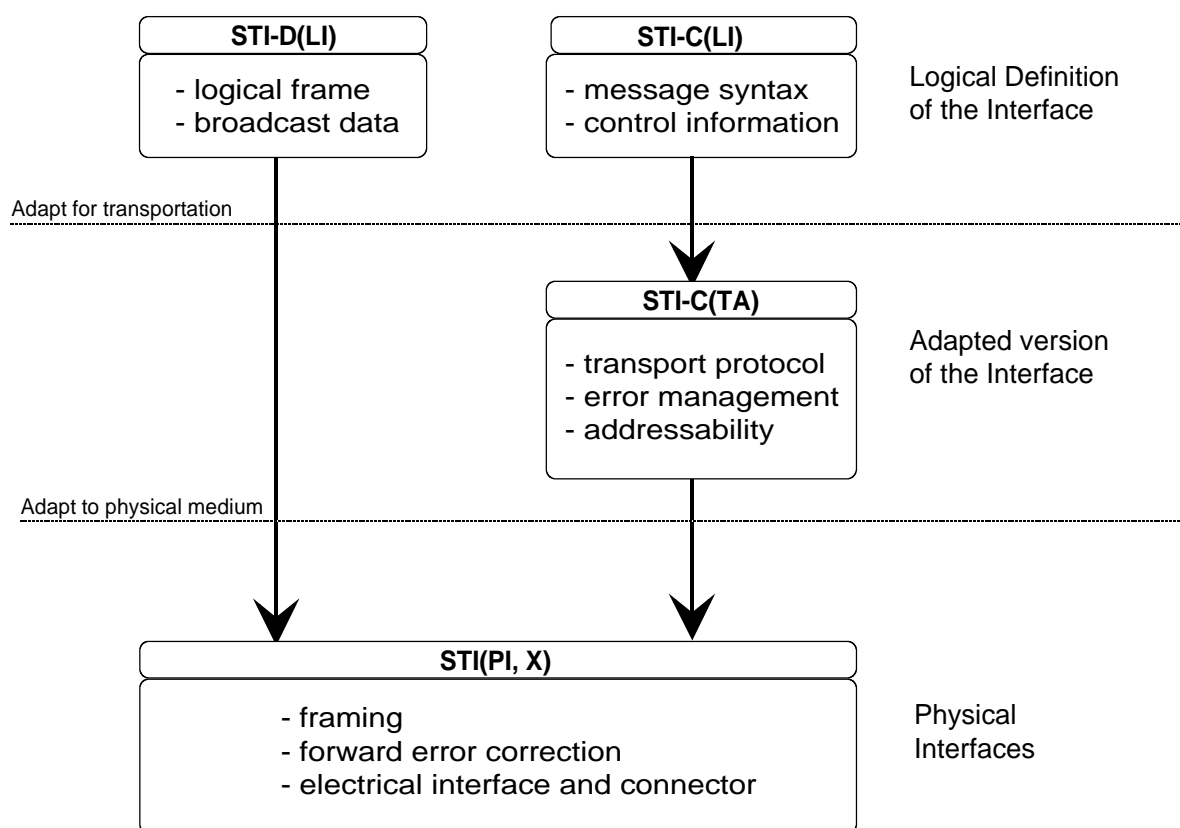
STI-D(LI)

- logical frame
- broadcast data

STI-C(LI)

- message syntax
- control information

Logical Definition of the Interface

Adapt for transportation

STI-C(TA)

- transport protocol
- error management
- addressability

Adapted version of the Interface

Adapt to physical medium

STI(PI, X)

- framing
- forward error correction
- electrical interface and connector

Physical Interfaces